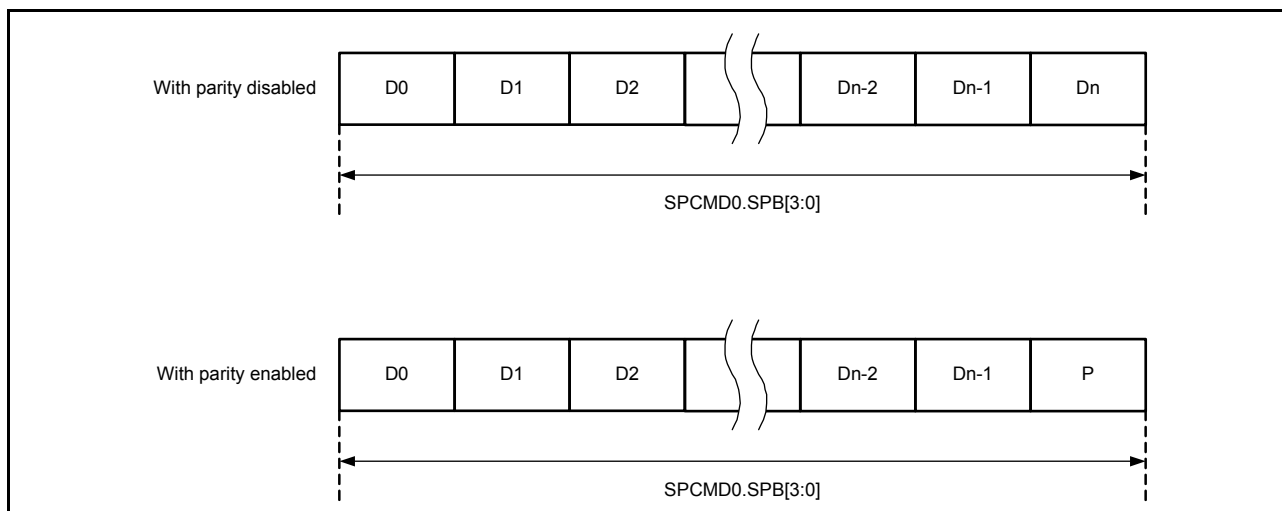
With parity disabled

| D0 | D1 | D2 | | Dn-2 | Dn-1 | Dn |
|---|---|---|---|---|---|---|

SPCMD0.SPB[3:0]

With parity enabled

| D0 | D1 | D2 | | Dn-2 | Dn-1 | P |
|---|---|---|---|---|---|---|

SPCMD0.SPB[3:0]